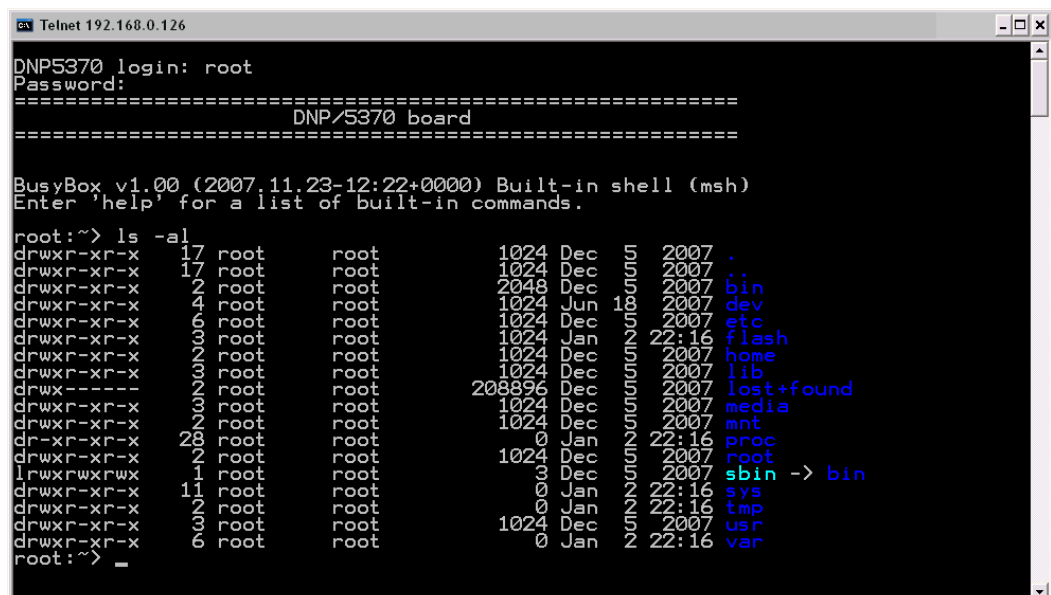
Telnet 192.168.0.126

DNP5370 login: root
Password:
==========================================================
DNP/5370 board
==========================================================

BusyBox v1.00 (2007.11.23-12:22+0000) Built-in shell (msh)
Enter 'help' for a list of built-in commands.

root:~> ls -al
drwxr-xr-x 17 root root 1024 Dec 5 2007 .
drwxr-xr-x 17 root root 1024 Dec 5 2007 ..
drwxr-xr-x 2 root root 2048 Dec 5 2007 bin
drwxr-xr-x 4 root root 1024 Jun 18 2007 dev
drwxr-xr-x 6 root root 1024 Dec 5 2007 etc
drwxr-xr-x 3 root root 1024 Jan 2 22:16 flash
drwxr-xr-x 2 root root 1024 Dec 5 2007 home
drwxr-xr-x 3 root root 1024 Dec 5 2007 lib
drwx------ 2 root root 208896 Dec 5 2007 lost+found
drwxr-xr-x 3 root root 1024 Dec 5 2007 media
drwxr-xr-x 2 root root 1024 Dec 5 2007 mnt
dr-xr-xr-x 28 root root 0 Jan 2 22:16 proc
drwxr-xr-x 2 root root 1024 Dec 5 2007 root
lrwxrwxrwx 1 root root 3 Dec 5 2007 sbin -> bin
drwxr-xr-x 11 root root 0 Jan 2 22:16 sys
drwxr-xr-x 2 root root 0 Jan 2 22:16 tmp
drwxr-xr-x 3 root root 1024 Dec 5 2007 usr
drwxr-xr-x 6 root root 0 Jan 2 22:16 var
root:~> _